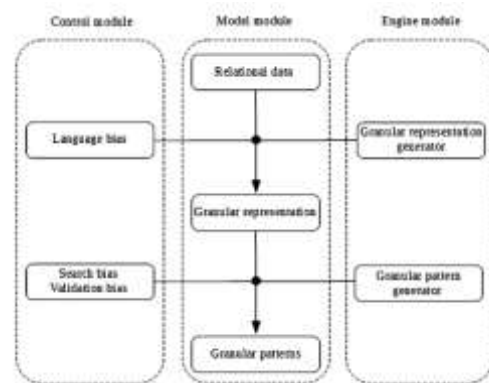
Control module

Model module

Engine module

Relational data

Language bias

Granular representation generator

Granular representation

Search bias
Validation bias

Granular pattern generator

Granular patterns